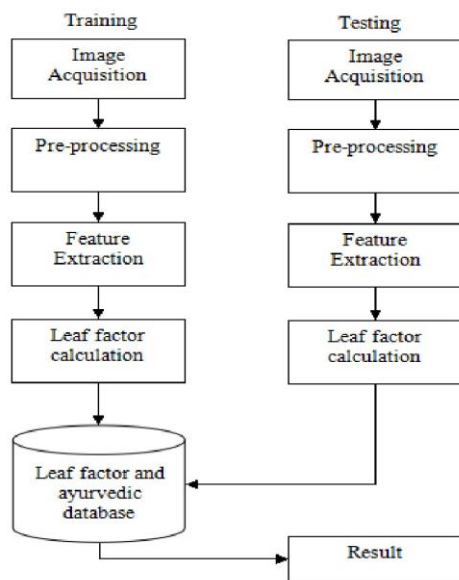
Training

Image Acquisition

Pre-processing

Feature Extraction

Leaf factor calculation

Leaf factor and ayurvedic database

Testing

Image Acquisition

Pre-processing

Feature Extraction

Leaf factor calculation

Result